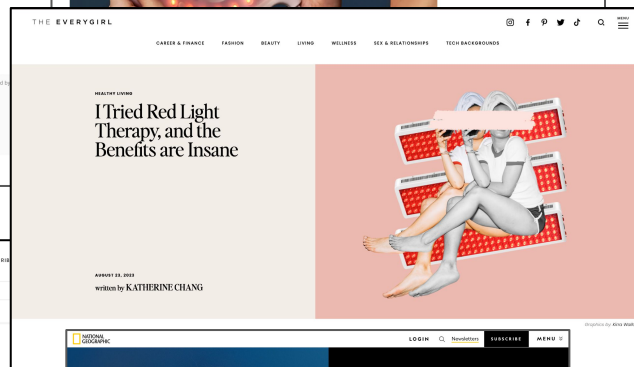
THE EVERYGIRL

MENU

CAREER & FINANCE FASHION BEAUTY LIVING WELLNESS SEX & RELATIONSHIPS TECH BACKGROUNDS

HEALTHY LIVING

I Tried Red Light Therapy, and the Benefits are Insane

AUGUST 23, 2023

written by KATHERINE CHANG

Graphics by: Kiss Walk

NATIONAL GEOGRAPHIC

LOGIN Newsletters SUBSCRIBE MENU